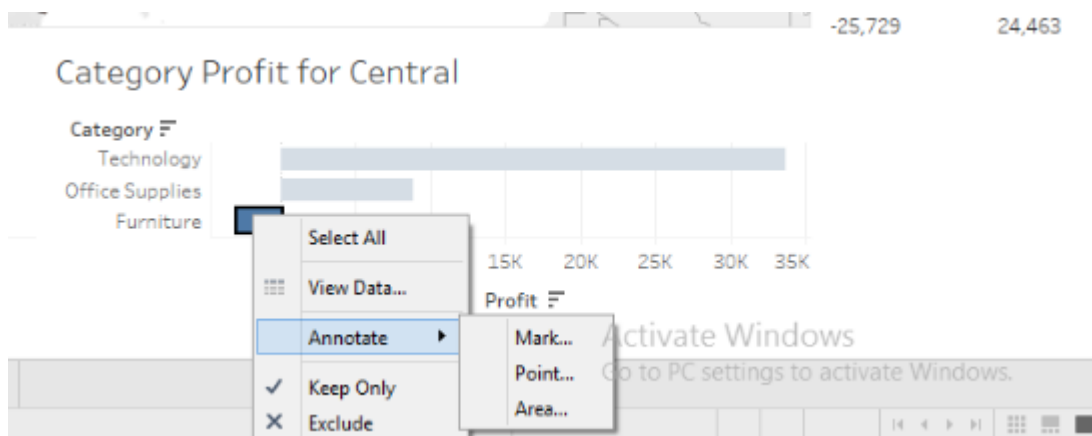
-25,729 24,463

Category Profit for Central

Category

Technology

Office Supplies

Furniture

Select All

View Data...

Annotate

Mark...

Point...

Area...

Keep Only

Exclude

15K 20K 25K 30K 35K

Profit

Activate Windows

Go to PC settings to activate Windows.